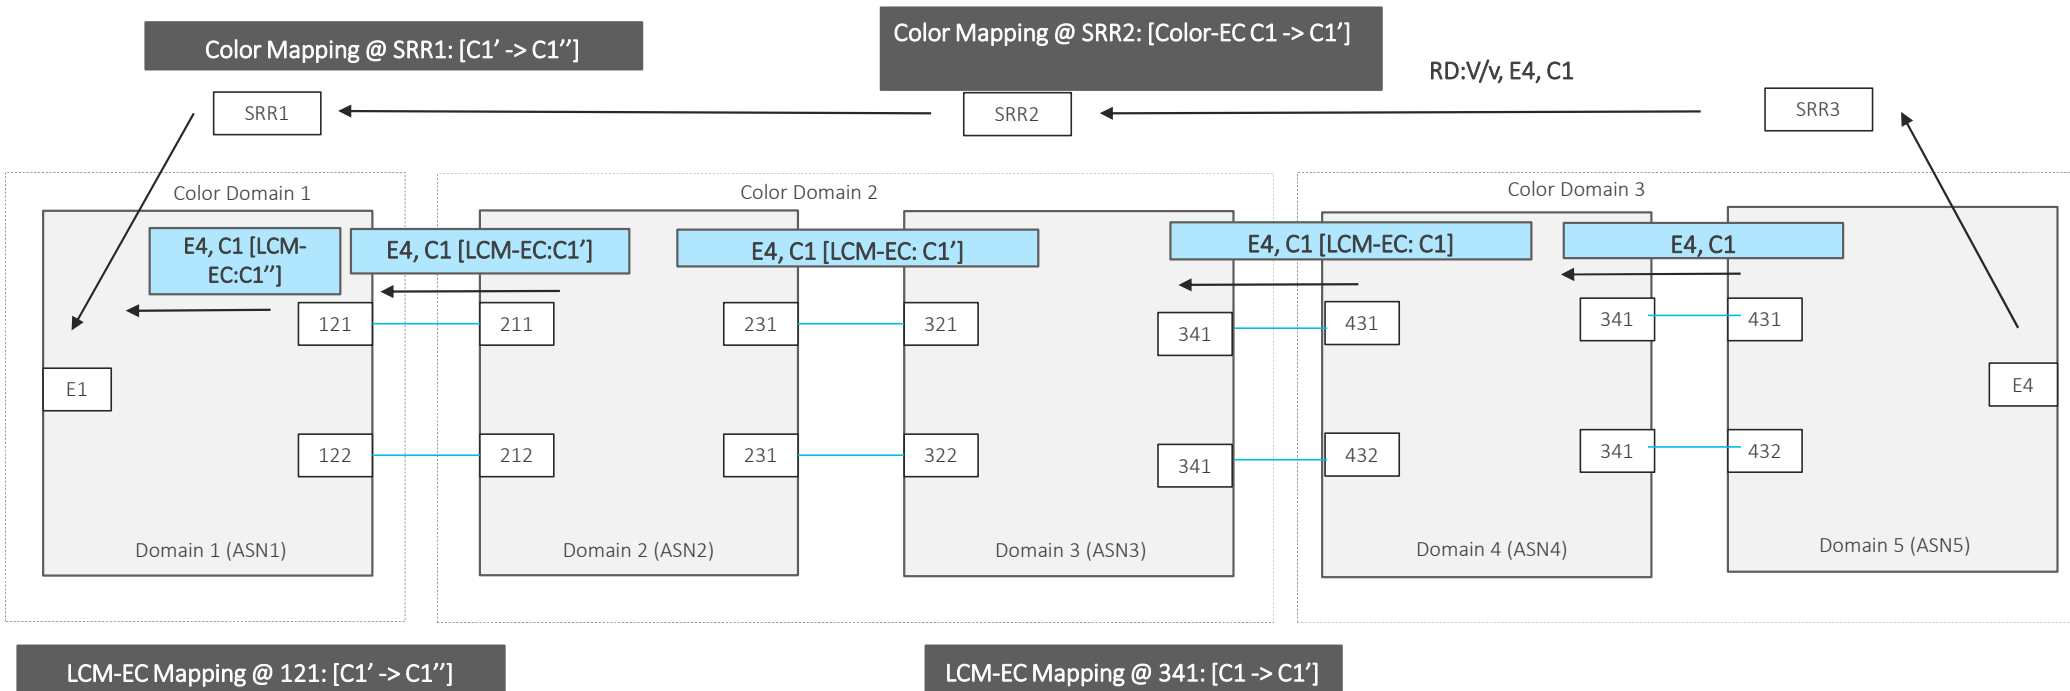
Color Mapping @ SRR1: [C1’ -> C1’’]

Color Mapping @ SRR2: [Color-EC C1 -> C1’]

RD:V/v, E4, C1

SRR1

SRR2

SRR3

Color Domain 1

Color Domain 2

Color Domain 3

E4, C1 [LCM-EC:C1’’]

E4, C1 [LCM-EC:C1’]

E4, C1 [LCM-EC: C1’]

E4, C1 [LCM-EC: C1]

E4, C1

121

211

231

321

341

431

341

431

E1

E4

122

212

231

322

341

432

341

432

Domain 1 (ASN1)

Domain 2 (ASN2)

Domain 3 (ASN3)

Domain 4 (ASN4)

Domain 5 (ASN5)

LCM-EC Mapping @ 121: [C1’ -> C1’’]

LCM-EC Mapping @ 341: [C1 -> C1’]